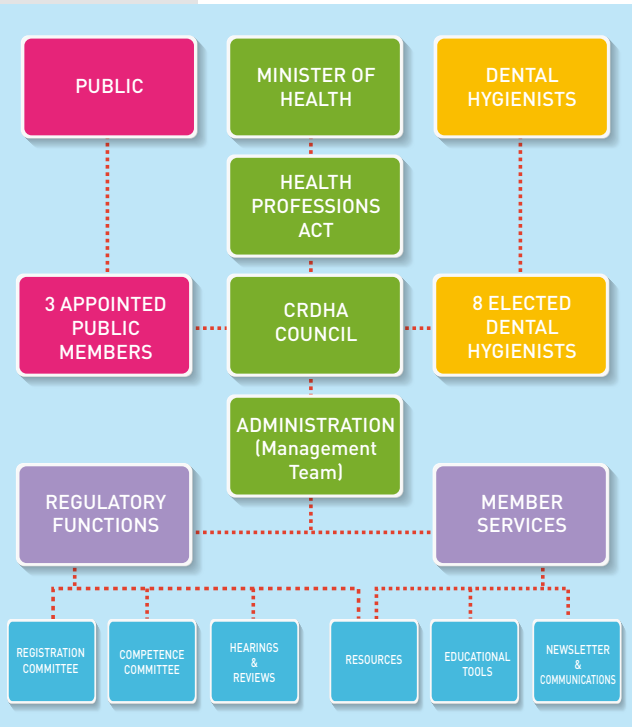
PUBLIC

MINISTER OF HEALTH

DENTAL HYGIENISTS

HEALTH PROFESSIONS ACT

3 APPOINTED PUBLIC MEMBERS

CRDHA COUNCIL

8 ELECTED DENTAL HYGIENISTS

ADMINISTRATION (Management Team)

REGULATORY FUNCTIONS

MEMBER SERVICES

REGISTRATION COMMITTEE

COMPETENCE COMMITTEE

HEARINGS & REVIEWS

RESOURCES

EDUCATIONAL TOOLS

NEWSLETTER & COMMUNICATIONS